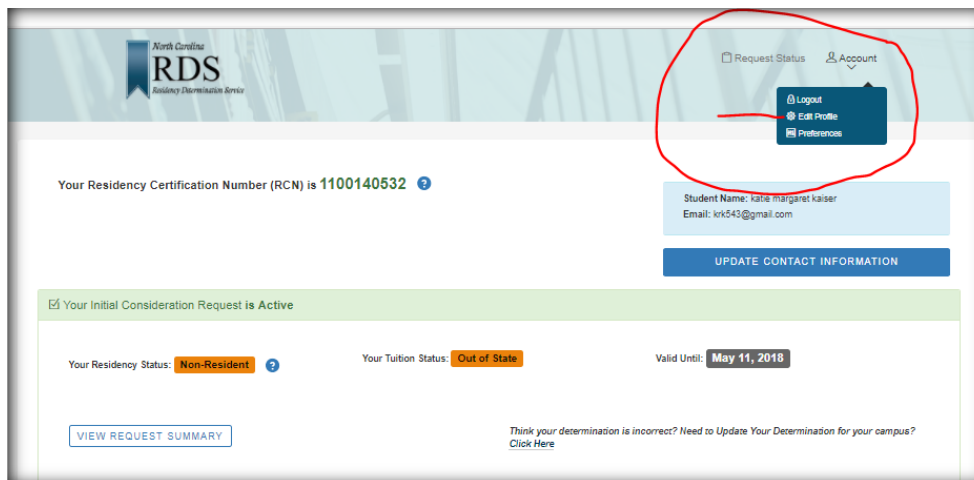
North Carolina
RDS
Residency Determination Service

Request Status
Account

Logout
Edit Profile
Preferences

Your Residency Certification Number (RCN) is 1100140532 ?

Student Name: katie margaret kaiser
Email: krk543@gmail.com

UPDATE CONTACT INFORMATION

Your Initial Consideration Request is Active

Your Residency Status: Non-Resident ?

Your Tuition Status: Out of State

Valid Until: May 11, 2018

VIEW REQUEST SUMMARY

Think your determination is incorrect? Need to Update Your Determination for your campus? Click Here